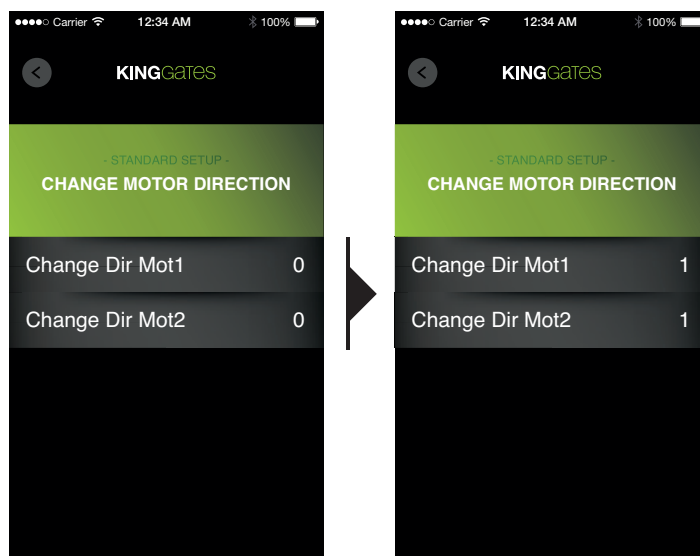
●●●●○ Carrier 12:34 AM 100%

KINGGates

- STANDARD SETUP -
CHANGE MOTOR DIRECTION

Change Dir Mot1 0

Change Dir Mot2 0

●●●●○ Carrier 12:34 AM 100%

KINGGates

- STANDARD SETUP -
CHANGE MOTOR DIRECTION

Change Dir Mot1 1

Change Dir Mot2 1